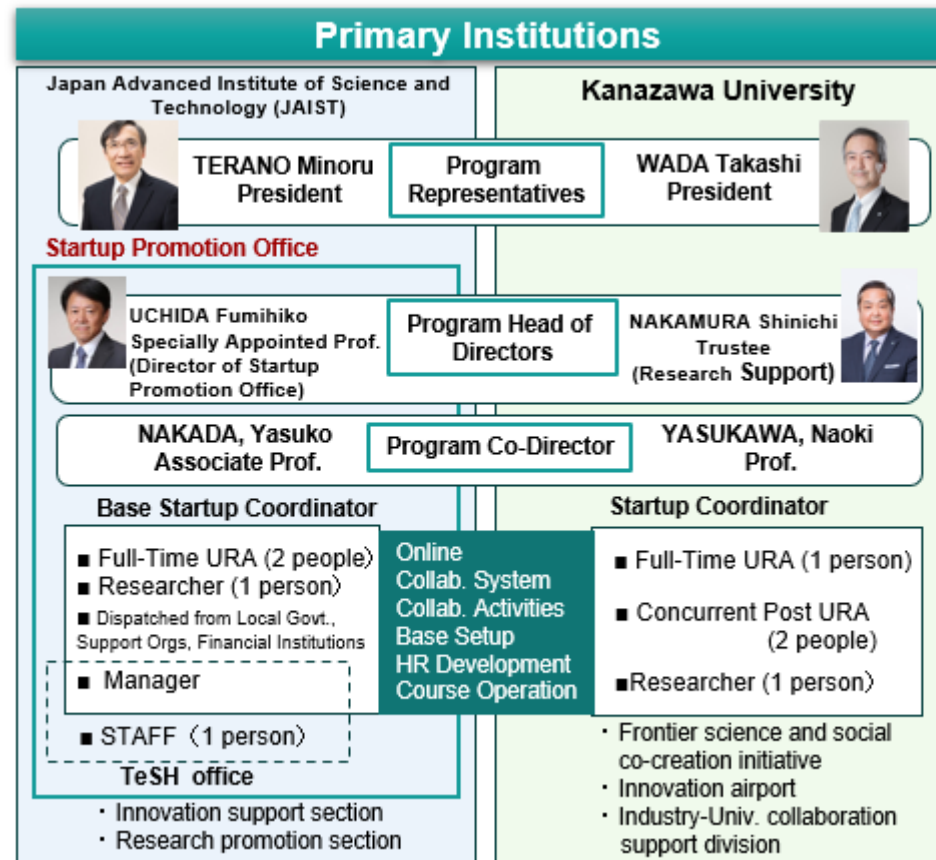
Primary Institutions

Japan Advanced Institute of Science and Technology (JAIST)

Kanazawa University

TERANO Minoru
President

Program Representatives

WADA Takashi
President

Startup Promotion Office

UCHIDA Fumihiko
Specially Appointed Prof.
(Director of Startup Promotion Office)

Program Head of Directors

NAKAMURA Shinichi
Trustee
(Research Support)

NAKADA, Yasuko
Associate Prof.

Program Co-Director

YASUKAWA, Naoki
Prof.

Base Startup Coordinator

■ Full-Time URA (2 people)
■ Researcher (1 person)
■ Dispatched from Local Govt., Support Orgs, Financial Institutions
■ Manager
■ STAFF（1 person)

TeSH office

・Innovation support section
・Research promotion section

Online
Collab. System
Collab. Activities
Base Setup
HR Development
Course Operation

Startup Coordinator

■ Full-Time URA (1 person)
■ Concurrent Post URA (2 people)
■Researcher (1 person)

・Frontier science and social co-creation initiative
・Innovation airport
・Industry-Univ. collaboration support division